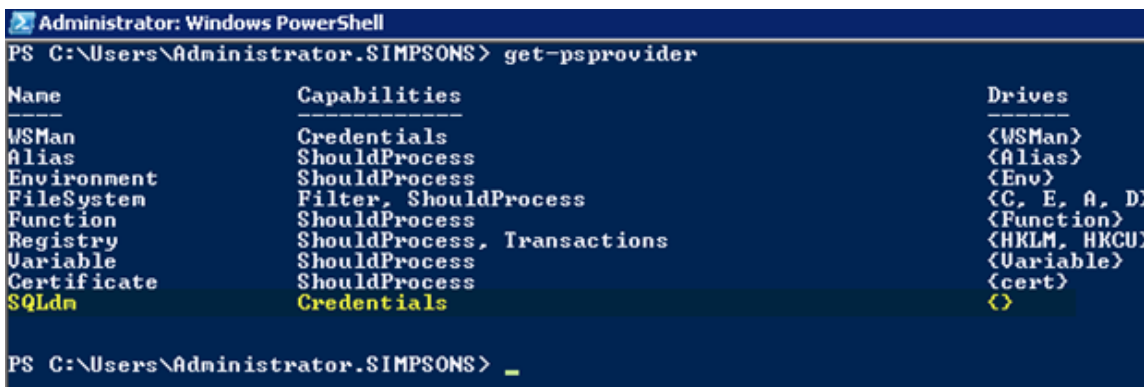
Administrator: Windows PowerShell

PS C:\Users\Administrator.SIMPSONS> get-psprovider

| Name | Capabilities | Drives |
|---|---|---|
| ---- | ------------ | ------ |
| WSMan | Credentials | {WSMan} |
| Alias | ShouldProcess | {Alias} |
| Environment | ShouldProcess | {Env} |
| FileSystem | Filter, ShouldProcess | {C, E, A, D |
| Function | ShouldProcess | {Function} |
| Registry | ShouldProcess, Transactions | {HKLM, HKCU |
| Variable | ShouldProcess | {Variable} |
| Certificate | ShouldProcess | {cert} |
| SQLdm | Credentials | {} |

PS C:\Users\Administrator.SIMPSONS> _